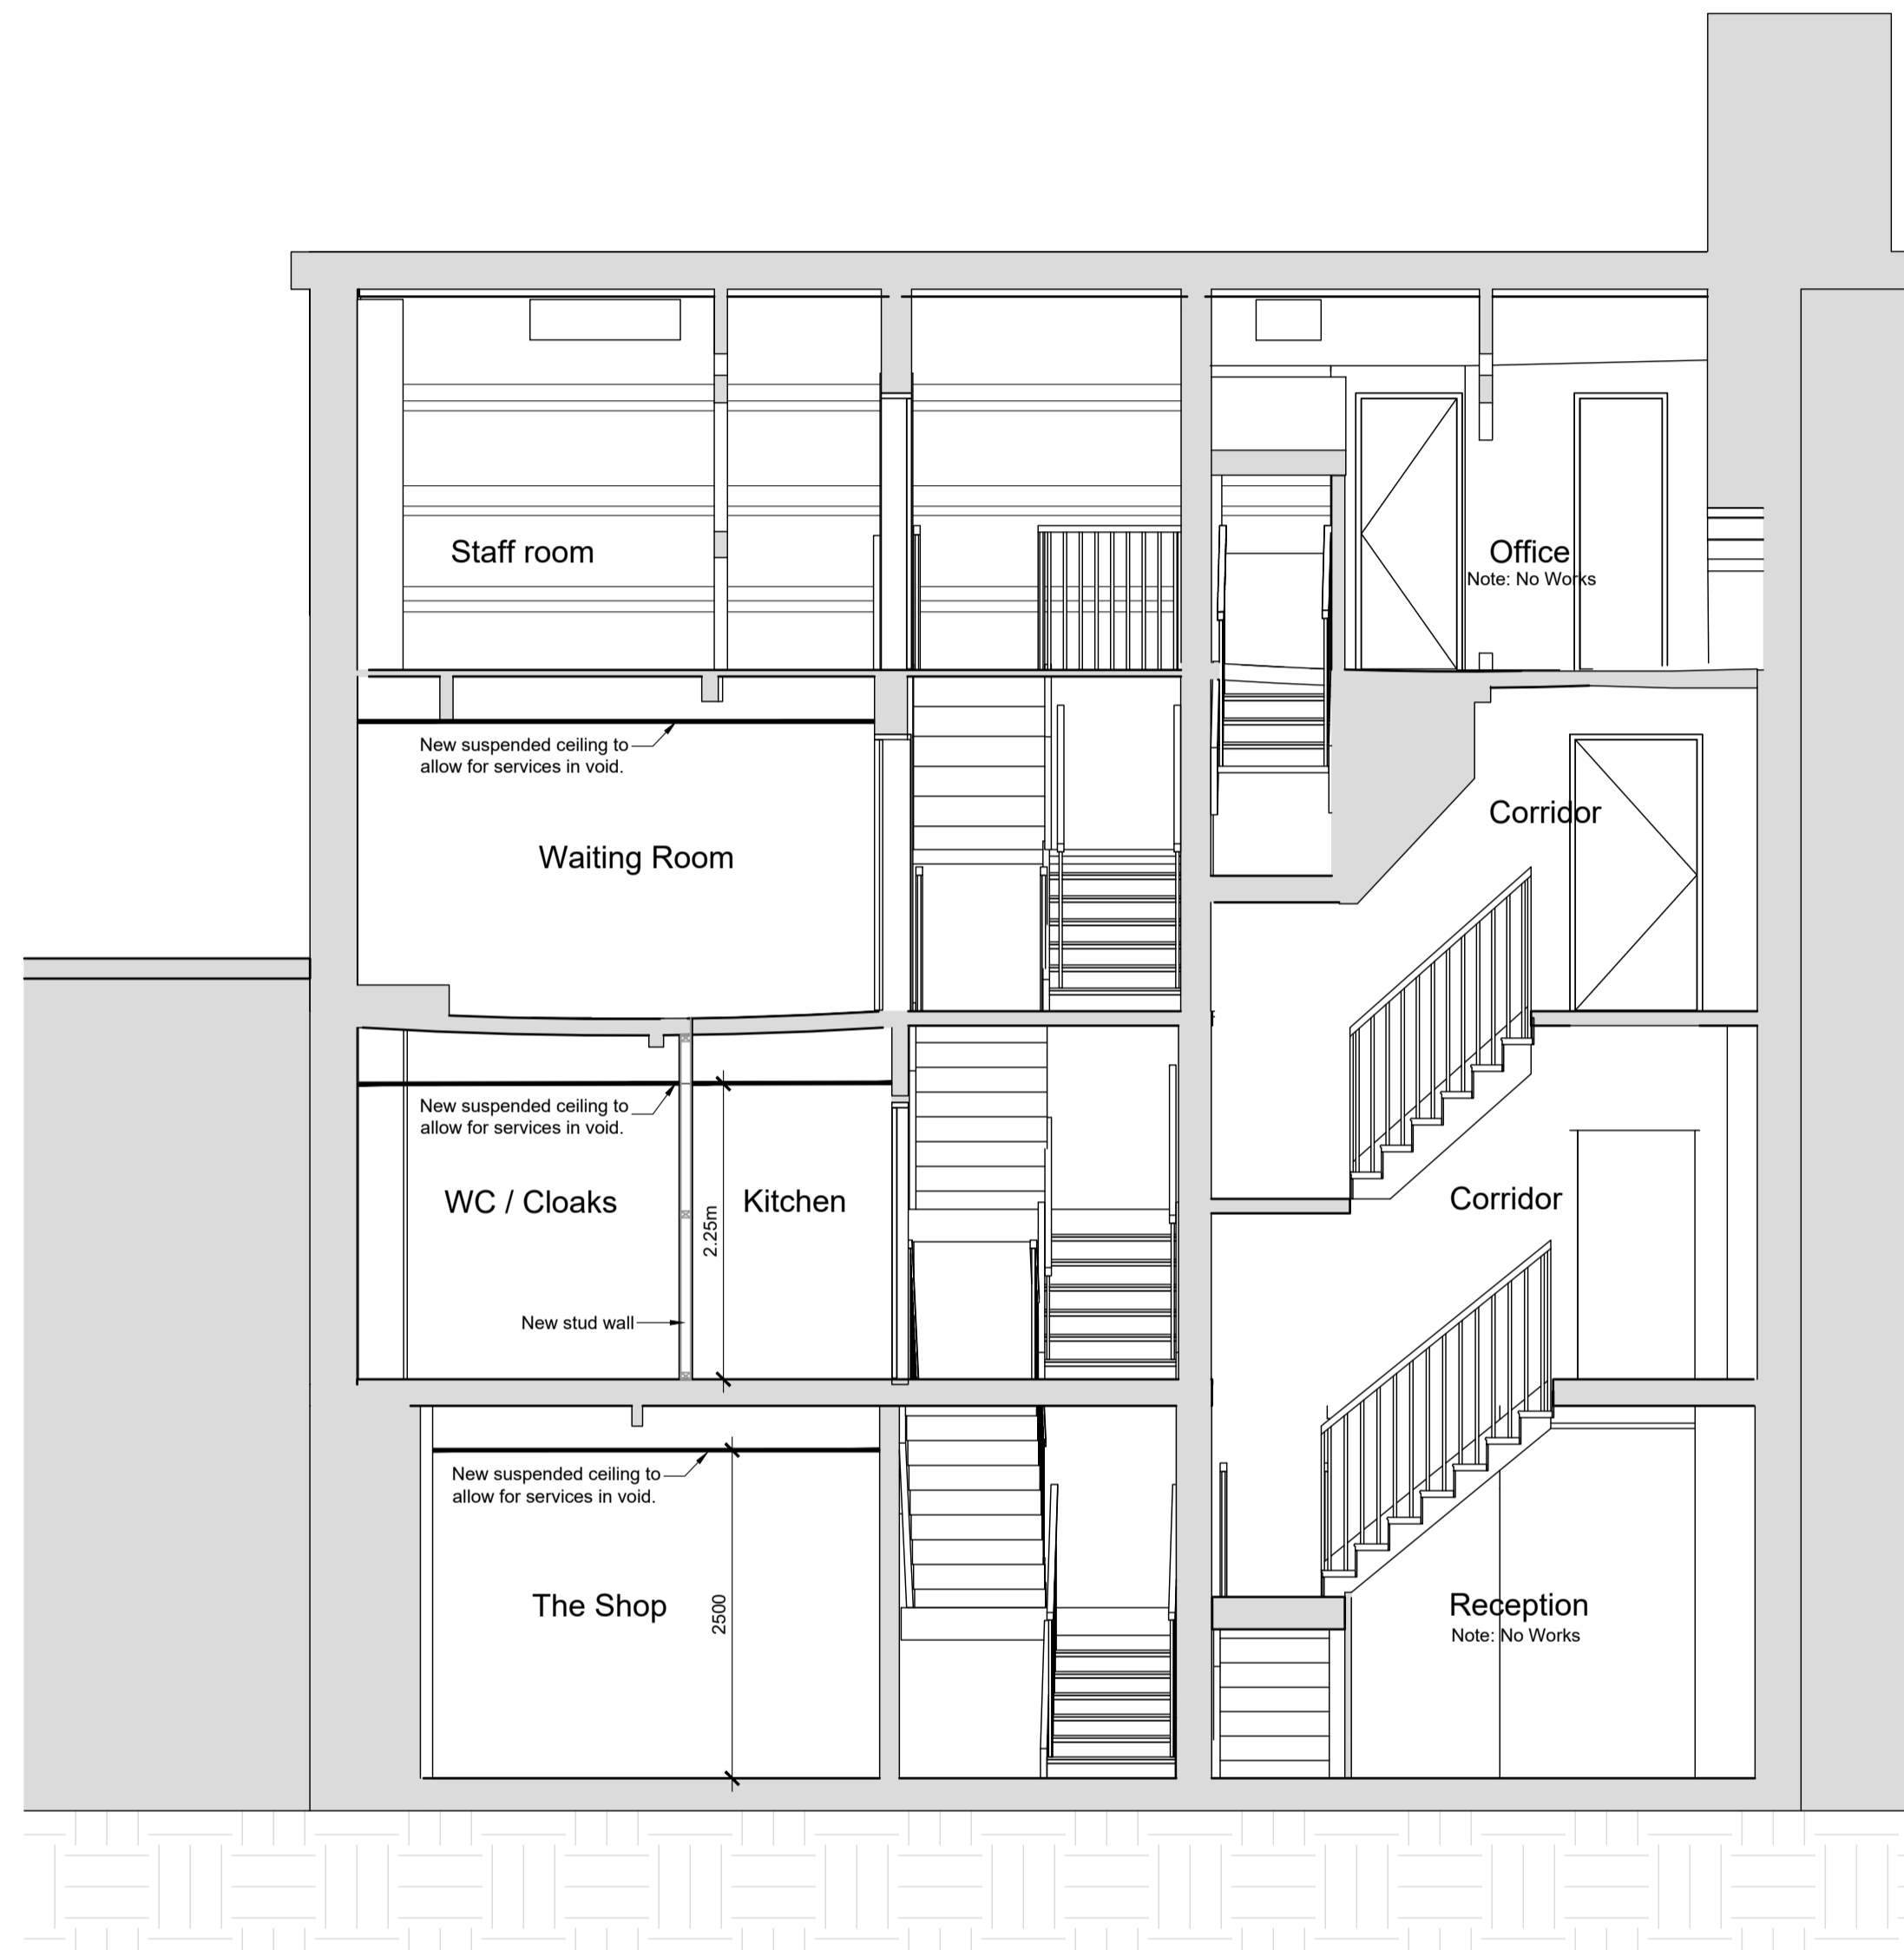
Staff room

Office
Note: No Works

New suspended ceiling to allow for services in void.

Waiting Room

Corridor

New suspended ceiling to allow for services in void.

WC / Cloaks

2.25m

Kitchen

New stud wall

Corridor

New suspended ceiling to allow for services in void.

The Shop

2500

Reception
Note: No Works